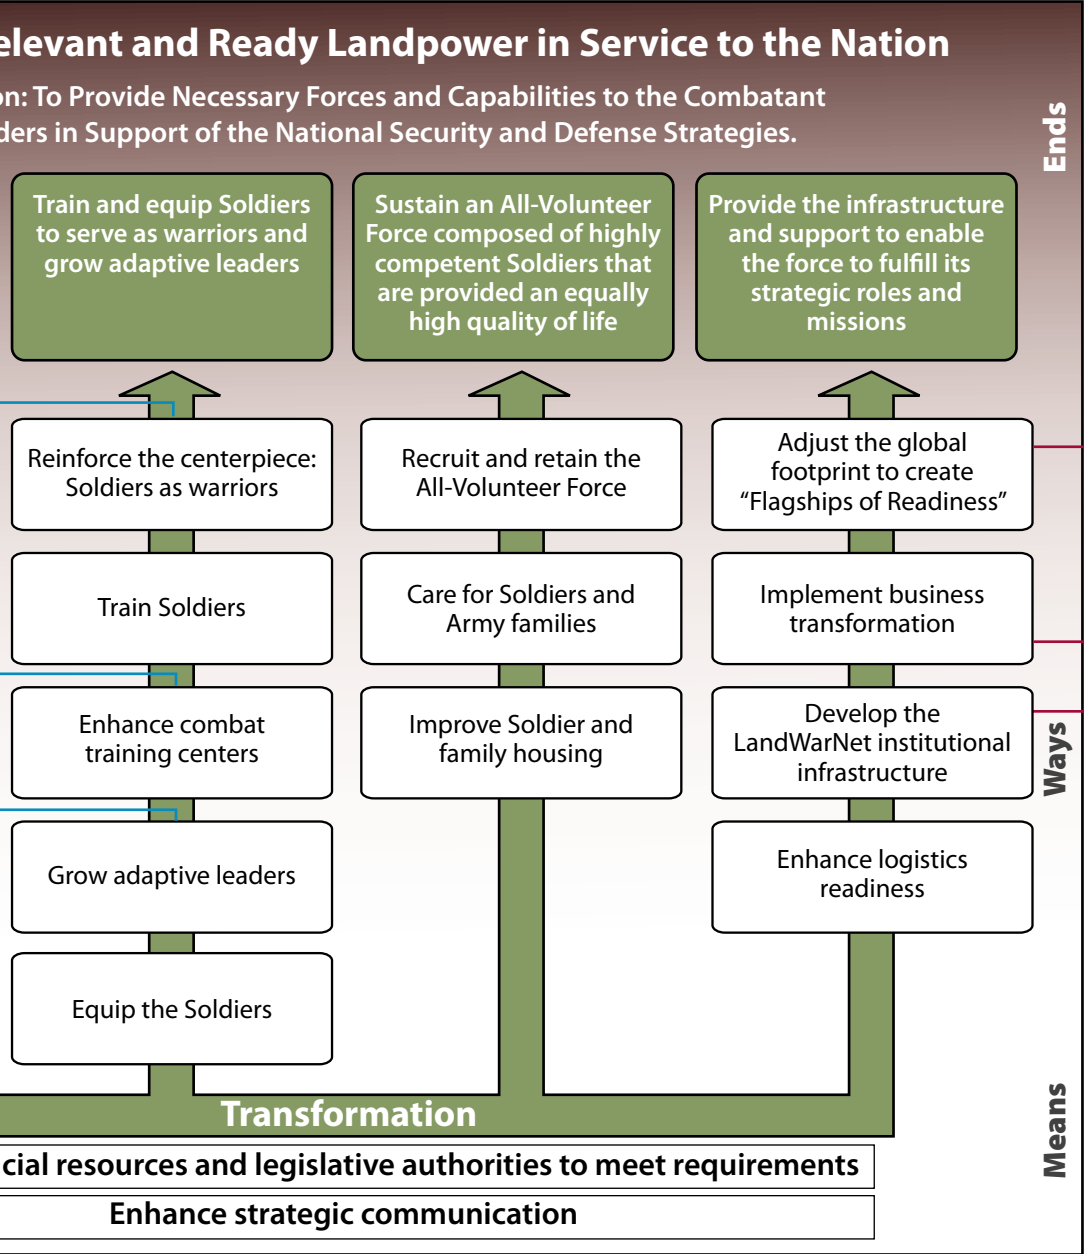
elevant and Ready Landpower in Service to the Nation

on: To Provide Necessary Forces and Capabilities to the Combatant ders in Support of the National Security and Defense Strategies.

Ends

Train and equip Soldiers to serve as warriors and grow adaptive leaders

Sustain an All-Volunteer Force composed of highly competent Soldiers that are provided an equally high quality of life

Provide the infrastructure and support to enable the force to fulfill its strategic roles and missions

Reinforce the centerpiece: Soldiers as warriors

Recruit and retain the All-Volunteer Force

Adjust the global footprint to create "Flagships of Readiness"

Train Soldiers

Care for Soldiers and Army families

Implement business transformation

Enhance combat training centers

Improve Soldier and family housing

Develop the LandWarNet institutional infrastructure

Ways

Grow adaptive leaders

Enhance logistics readiness

Equip the Soldiers

Transformation

Means

cial resources and legislative authorities to meet requirements

Enhance strategic communication